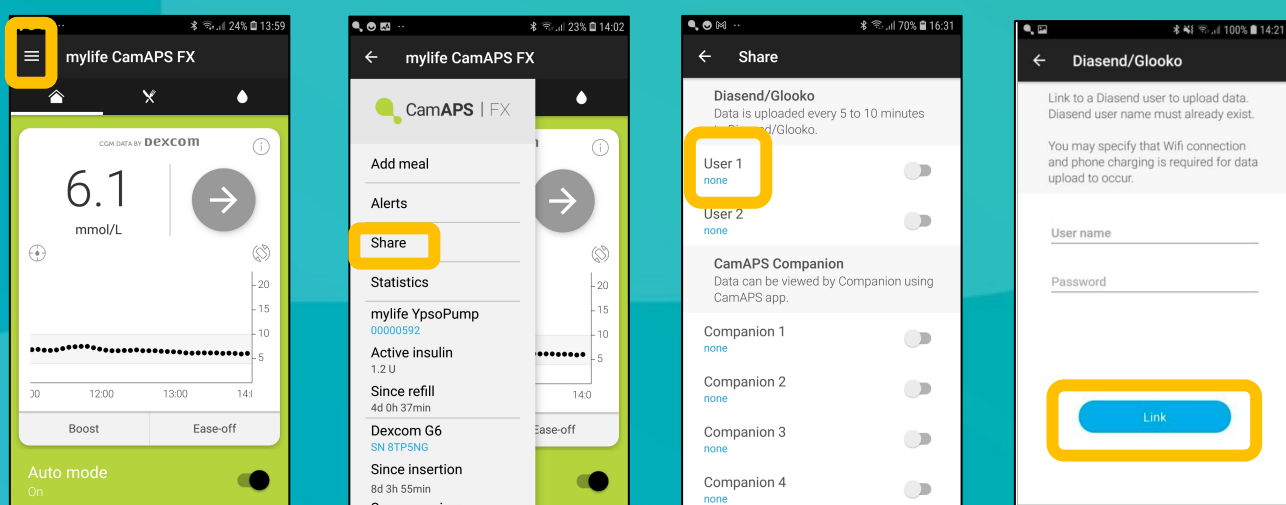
24% 13:59

mylife CamAPS FX

CGM DATA BY DEXCOM

6.1

mmol/L

20
15
10
5

00 12:00 13:00 14:0

Boost
Ease-off

Auto mode
On

23% 14:02

mylife CamAPS FX

CamAPS | FX

Add meal

Alerts

Share

Statistics

mylife YpsoPump
00000592

Active insulin
1.2 U

Since refill
4d 0h 37min

Dexcom G6
SN 8TP5NG

Since insertion
8d 3h 55min

20
15
10
5

14:0

Ease-off

70% 16:31

Share

Diasend/Glooko
Data is uploaded every 5 to 10 minutes to Diasend/Glooko.

User 1
none

User 2
none

CamAPS Companion
Data can be viewed by Companion using CamAPS app.

Companion 1
none

Companion 2
none

Companion 3
none

Companion 4
none

100% 14:21

Diasend/Glooko

Link to a Diasend user to upload data. Diasend user name must already exist.

You may specify that Wifi connection and phone charging is required for data upload to occur.

User name

Password

Link